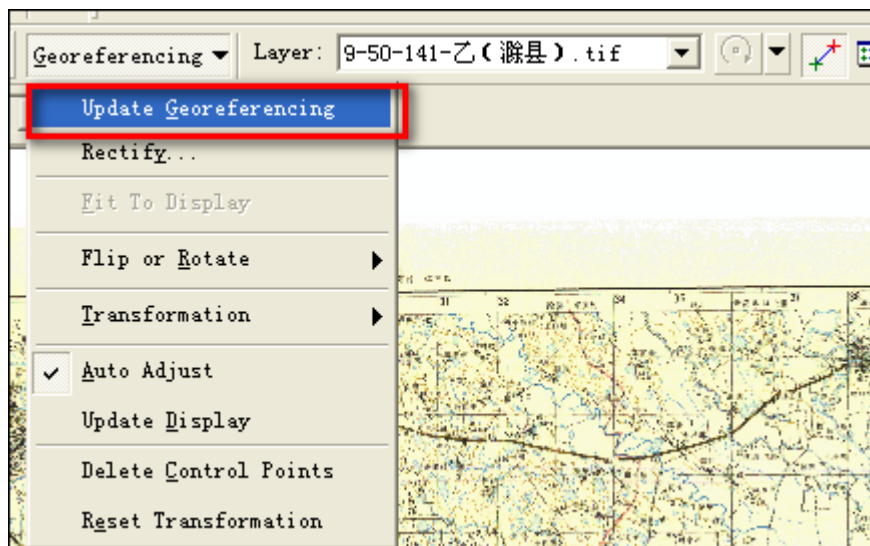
Georeferencing ▼ Layer: 9-50-141-乙(滁县).tif

Update Georeferencing

Rectify...

Fit To Display

Flip or Rotate

Transformation

✓ Auto Adjust

Update Display

Delete Control Points

Reset Transformation